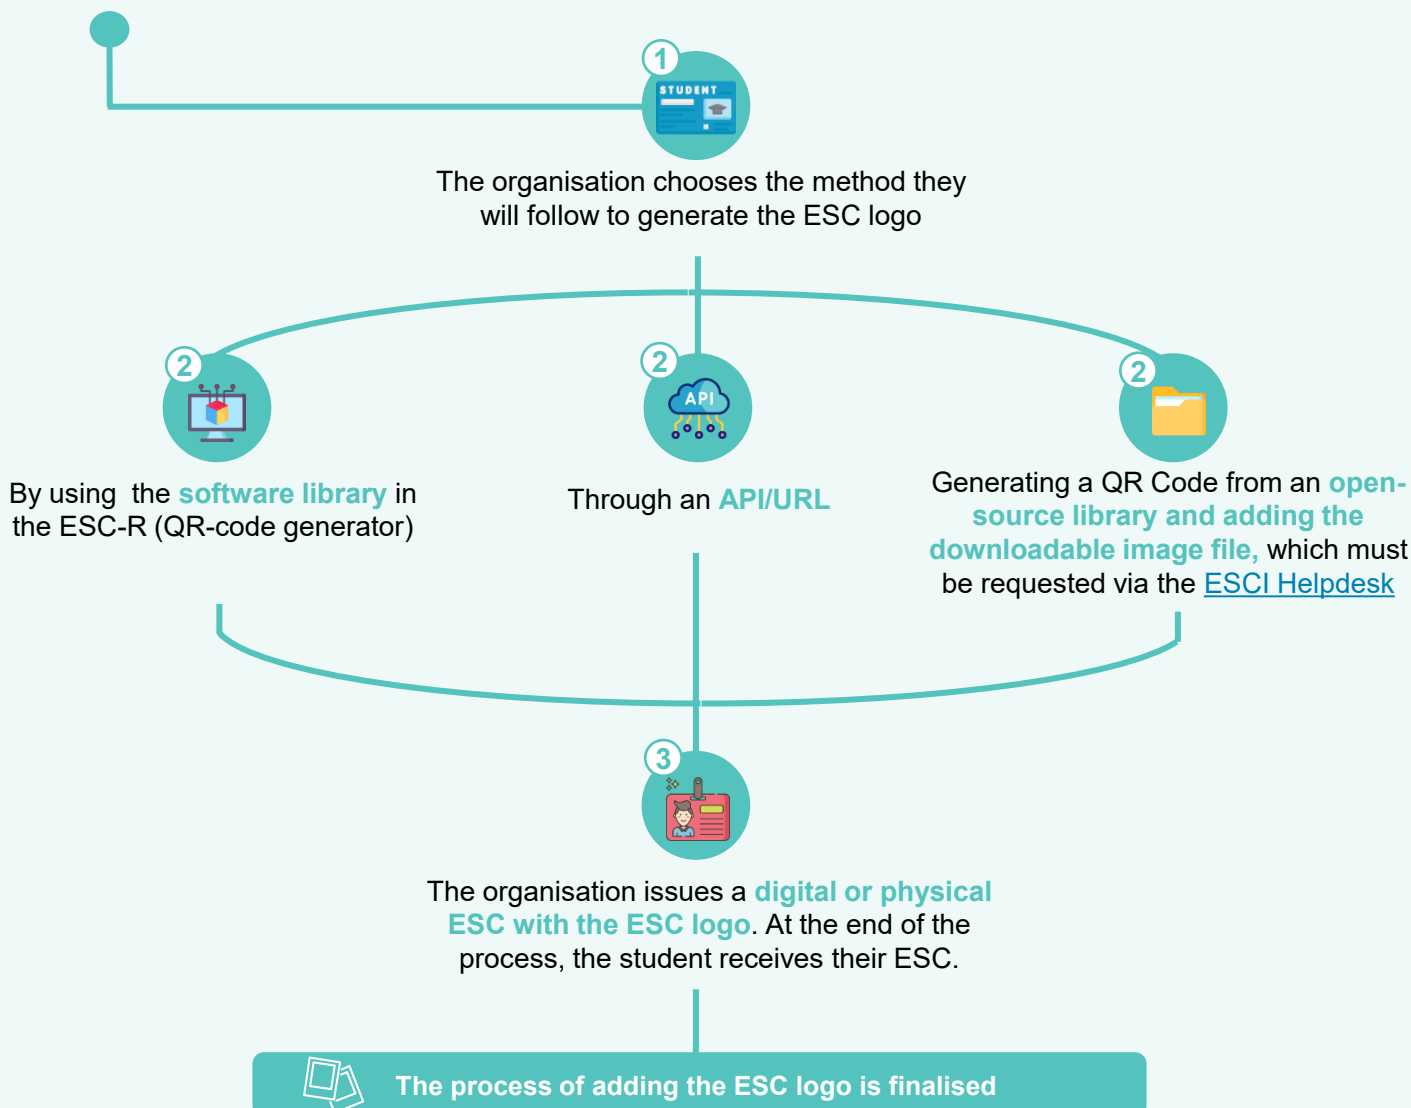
1

STUDENT

The organisation chooses the method they will follow to generate the ESC logo

2

By using the software library in the ESC-R (QR-code generator)

2

API

Through an API/URL

2

Generating a QR Code from an open-source library and adding the downloadable image file, which must be requested via the ESCI Helpdesk

3

The organisation issues a digital or physical ESC with the ESC logo. At the end of the process, the student receives their ESC.

The process of adding the ESC logo is finalised